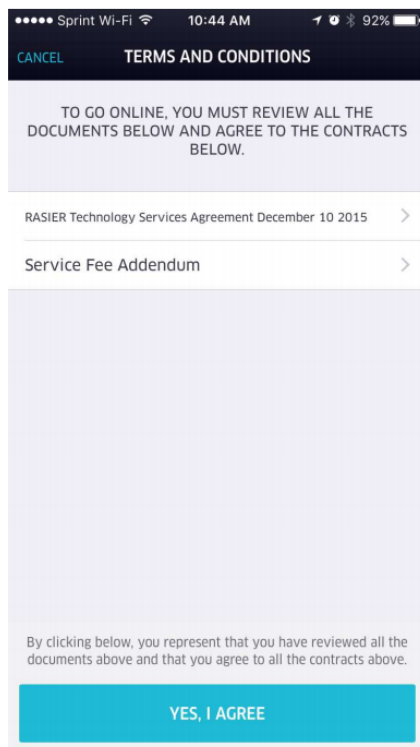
●●●●● Sprint Wi-Fi 10:44 AM 92%

CANCEL TERMS AND CONDITIONS

TO GO ONLINE, YOU MUST REVIEW ALL THE DOCUMENTS BELOW AND AGREE TO THE CONTRACTS BELOW.

RASIER Technology Services Agreement December 10 2015

Service Fee Addendum

By clicking below, you represent that you have reviewed all the documents above and that you agree to all the contracts above.

YES, I AGREE